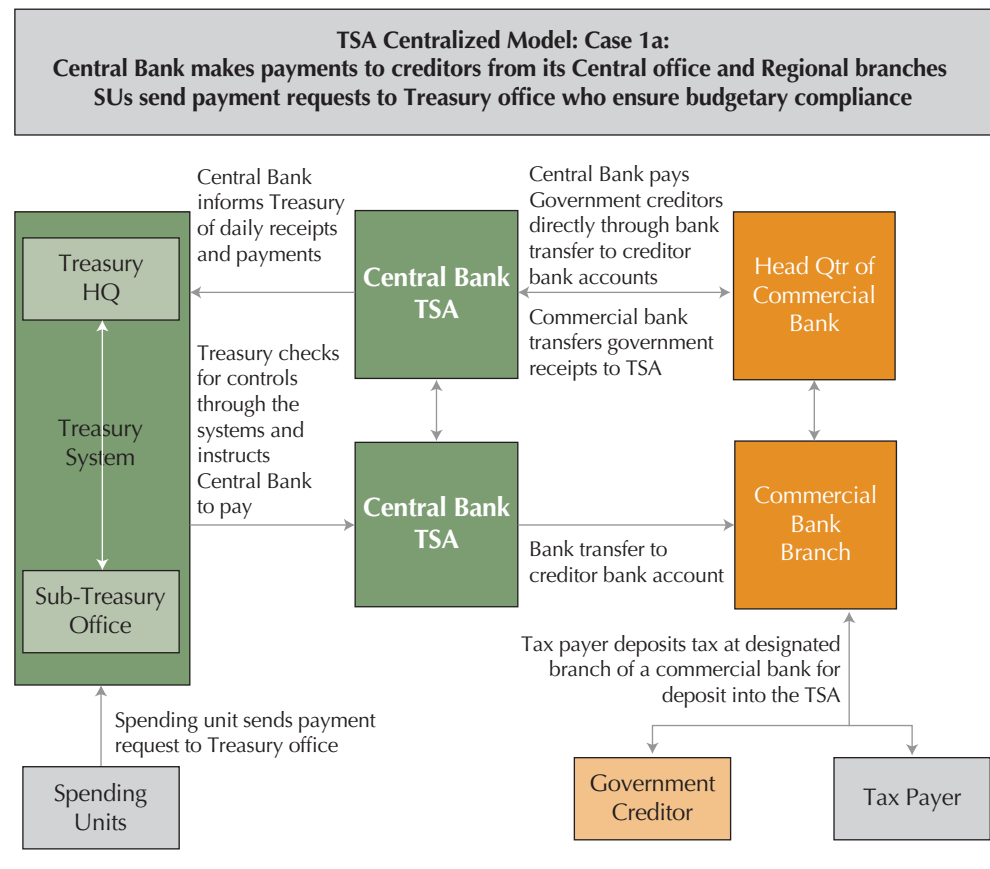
TSA Centralized Model: Case 1a:
Central Bank makes payments to creditors from its Central office and Regional branches
SUs send payment requests to Treasury office who ensure budgetary compliance

Central Bank informs Treasury of daily receipts and payments

Central Bank pays Government creditors directly through bank transfer to creditor bank accounts

Treasury HQ

Central Bank TSA

Head Qtr of Commercial Bank

Commercial bank transfers government receipts to TSA

Treasury System

Treasury checks for controls through the systems and instructs Central Bank to pay

Central Bank TSA

Commercial Bank Branch

Bank transfer to creditor bank account

Sub-Treasury Office

Tax payer deposits tax at designated branch of a commercial bank for deposit into the TSA

Spending unit sends payment request to Treasury office

Spending Units

Government Creditor

Tax Payer